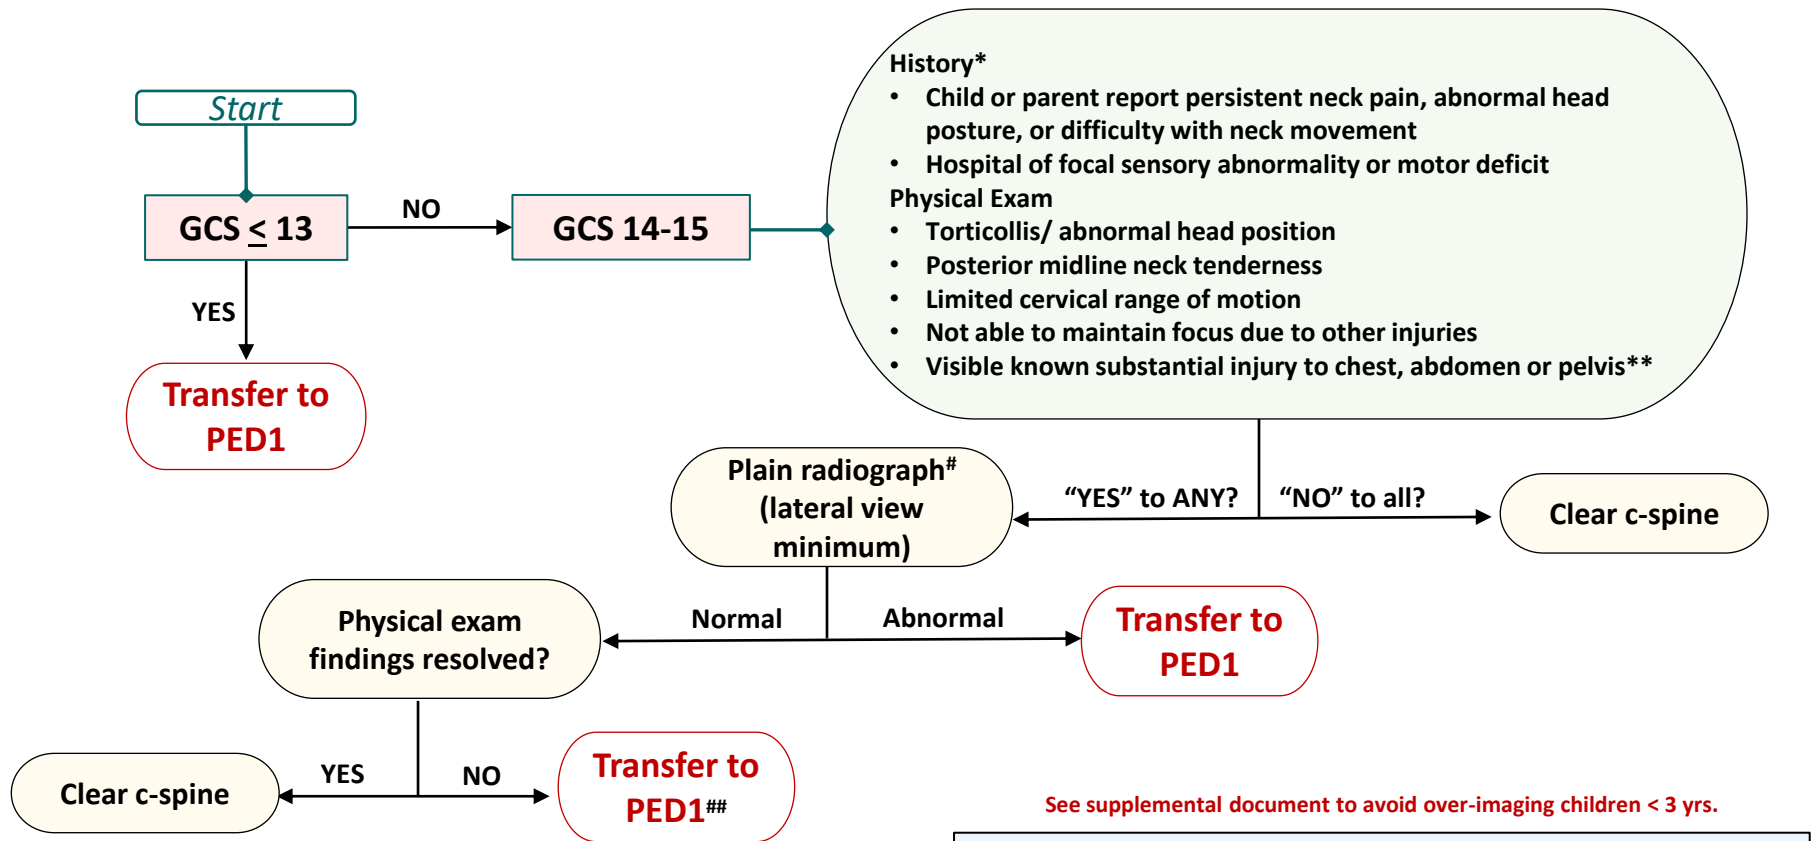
Start

GCS $\leq$ 13

NO

GCS 14-15

YES

Transfer to PED1

History*
• Child or parent report persistent neck pain, abnormal head posture, or difficulty with neck movement
• Hospital of focal sensory abnormality or motor deficit
Physical Exam
• Torticollis/ abnormal head position
• Posterior midline neck tenderness
• Limited cervical range of motion
• Not able to maintain focus due to other injuries
• Visible known substantial injury to chest, abdomen or pelvis**

Plain radiograph# (lateral view minimum)

"YES" to ANY?

"NO" to all?

Clear c-spine

Physical exam findings resolved?

Normal

Abnormal

Transfer to PED1

Clear c-spine

YES

NO

Transfer to PED1##

See supplemental document to avoid over-imaging children < 3 yrs.